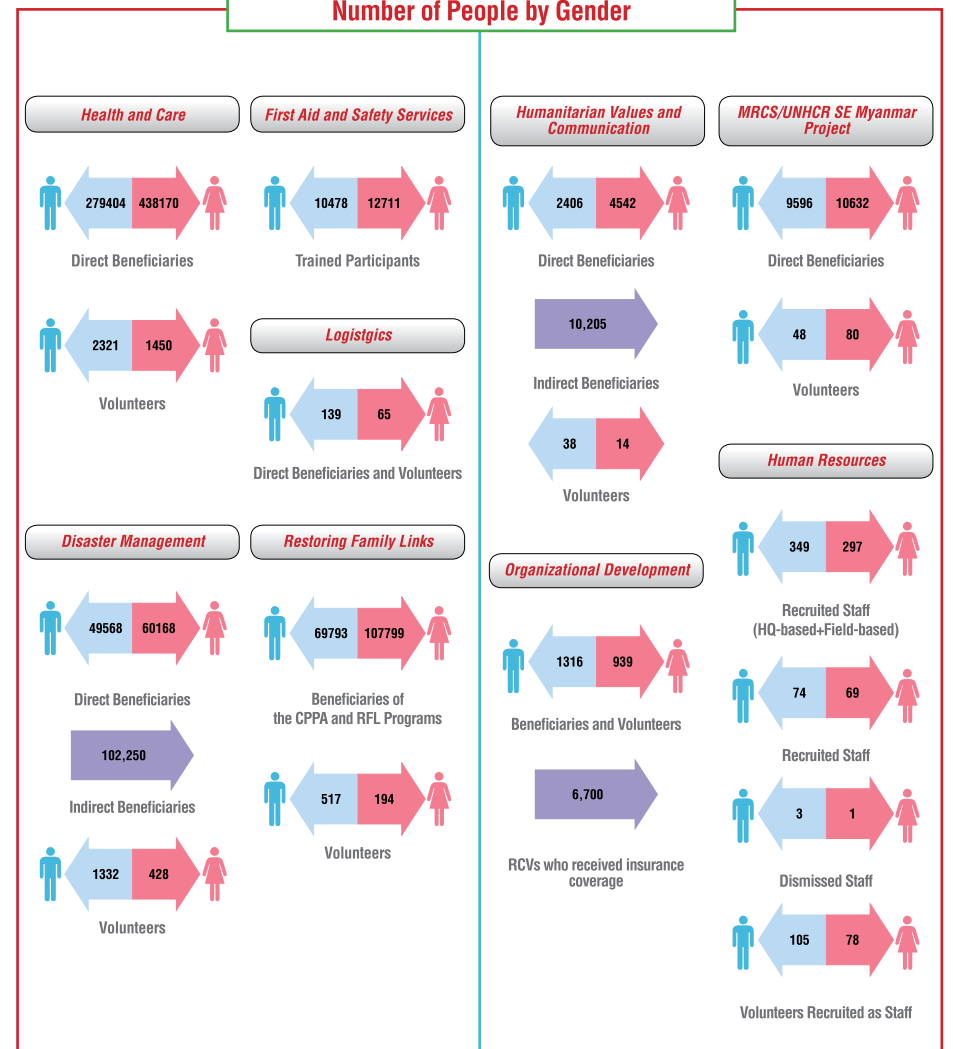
Number of People by Gender

Health and Care

279404 438170

Direct Beneficiaries

2321 1450

Volunteers

First Aid and Safety Services

10478 12711

Trained Participants

Logistgics

139 65

Direct Beneficiaries and Volunteers

Disaster Management

49568 60168

Direct Beneficiaries

102,250

Indirect Beneficiaries

1332 428

Volunteers

Restoring Family Links

69793 107799

Beneficiaries of the CPPA and RFL Programs

517 194

Volunteers

Humanitarian Values and Communication

2406 4542

Direct Beneficiaries

10,205

Indirect Beneficiaries

38 14

Volunteers

Organizational Development

1316 939

Beneficiaries and Volunteers

6,700

RCVs who received insurance coverage

MRCS/UNHCR SE Myanmar Project

9596 10632

Direct Beneficiaries

48 80

Volunteers

Human Resources

349 297

Recruited Staff (HQ-based+Field-based)

74 69

Recruited Staff

3 1

Dismissed Staff

105 78

Volunteers Recruited as Staff